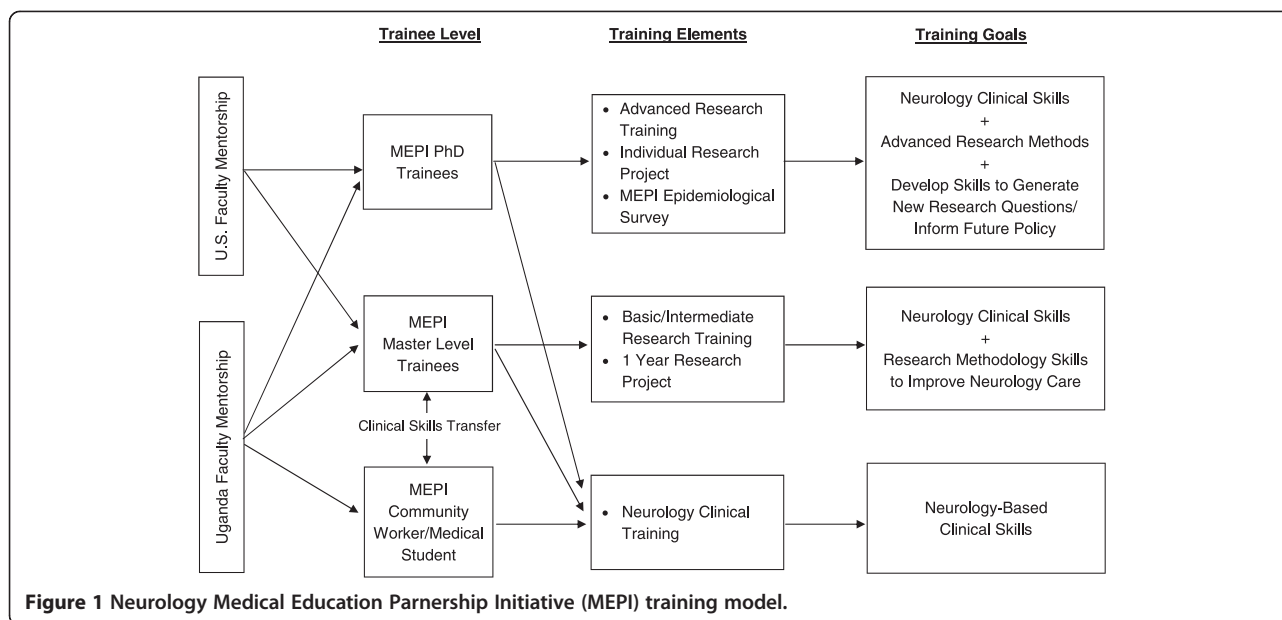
Trainee Level

Training Elements

Training Goals

U.S. Faculty Mentorship

Uganda Faculty Mentorship

MEPI PhD Trainees

- Advanced Research Training
- Individual Research Project
- MEPI Epidemiological Survey

Neurology Clinical Skills
+
Advanced Research Methods
+
Develop Skills to Generate New Research Questions/ Inform Future Policy

MEPI Master Level Trainees

- Basic/Intermediate Research Training
- 1 Year Research Project

Neurology Clinical Skills
+
Research Methodology Skills to Improve Neurology Care

Clinical Skills Transfer

MEPI Community Worker/Medical Student

- Neurology Clinical Training

Neurology-Based Clinical Skills

Figure 1 Neurology Medical Education Parnership Initiative (MEPI) training model.